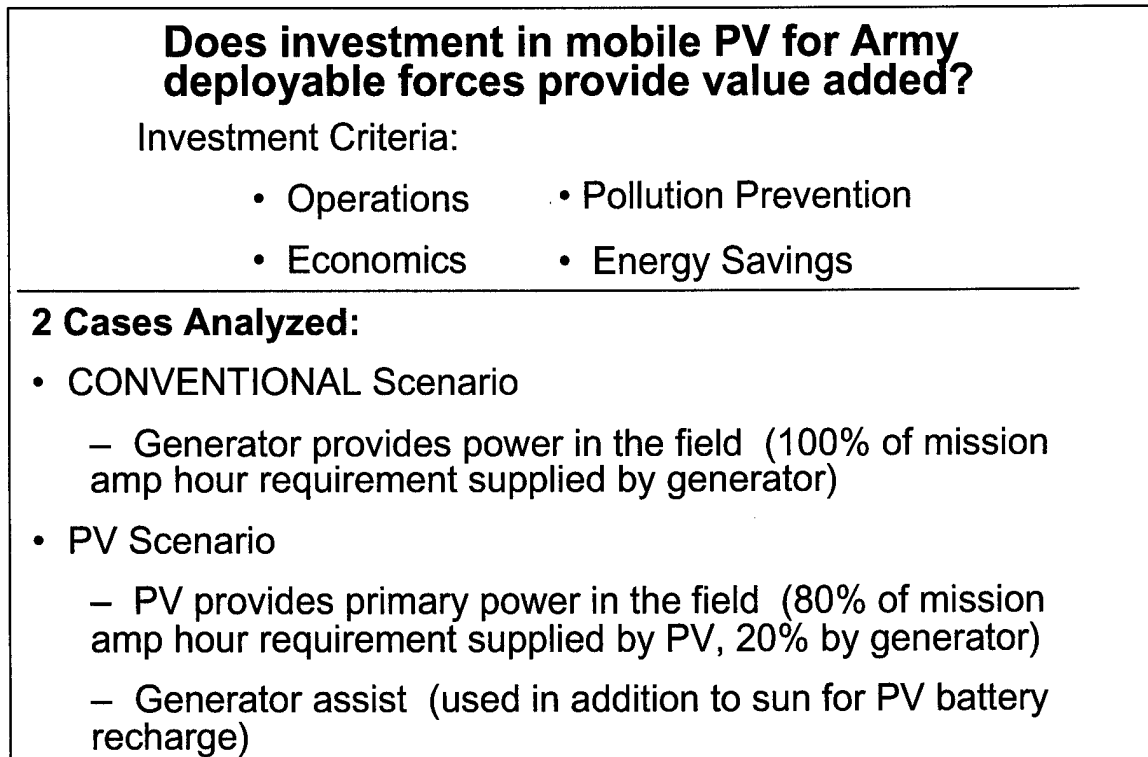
Does investment in mobile PV for Army deployable forces provide value added?

Investment Criteria:

• Operations • Pollution Prevention

• Economics • Energy Savings

2 Cases Analyzed:

• CONVENTIONAL Scenario

– Generator provides power in the field (100% of mission amp hour requirement supplied by generator)

• PV Scenario

– PV provides primary power in the field (80% of mission amp hour requirement supplied by PV, 20% by generator)

– Generator assist (used in addition to sun for PV battery recharge)